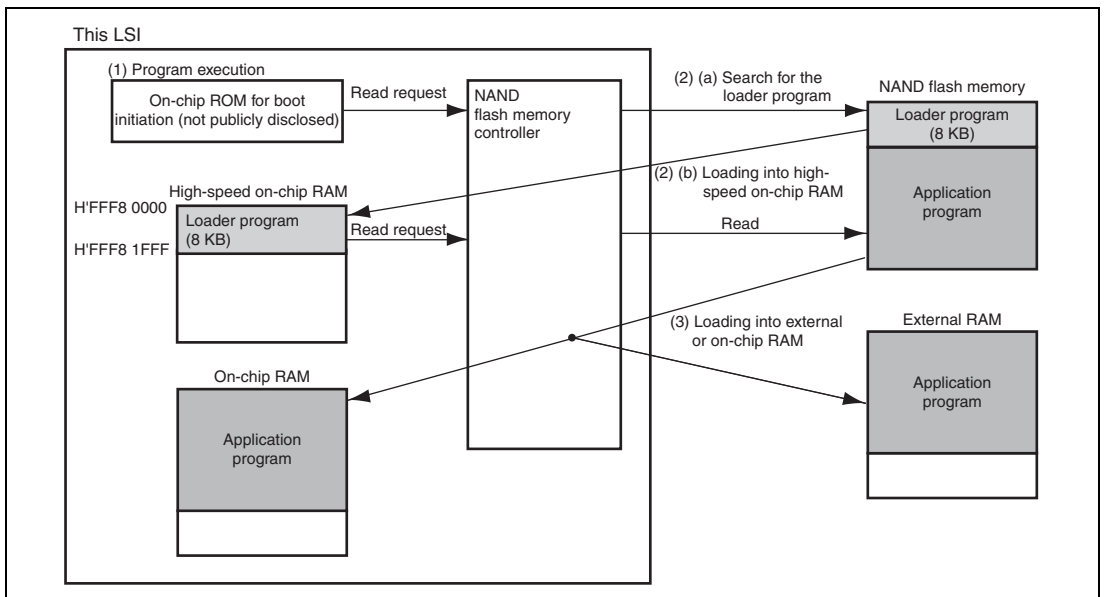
This LSI

(1) Program execution

On-chip ROM for boot initiation (not publicly disclosed)

Read request

NAND flash memory controller

(2) (a) Search for the loader program

NAND flash memory

Loader program (8 KB)

(2) (b) Loading into high-speed on-chip RAM

Application program

High-speed on-chip RAM

H'FFF8 0000

H'FFF8 1FFF

Loader program (8 KB)

Read request

Read

(3) Loading into external or on-chip RAM

External RAM

Application program

On-chip RAM

Application program